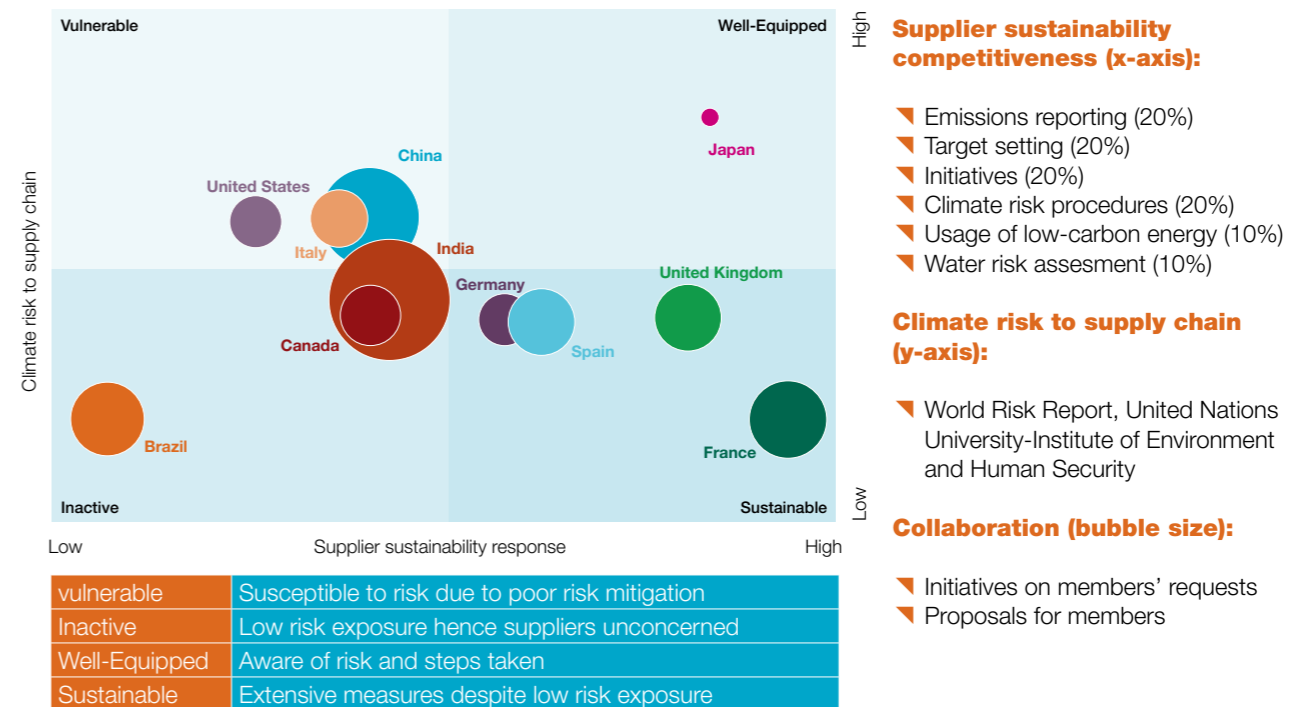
Vulnerable

Well-Equipped

High

China

Japan

United States

Italy

India

Climate risk to supply chain

United Kingdom

Germany

Canada

Spain

Brazil

France

Low

Inactive

Sustainable

Low

Supplier sustainability response

High

Supplier sustainability competitiveness (x-axis):

- Emissions reporting (20%)
- Target setting (20%)
- Initiatives (20%)
- Climate risk procedures (20%)
- Usage of low-carbon energy (10%)
- Water risk assesment (10%)

Climate risk to supply chain (y-axis):

- World Risk Report, United Nations University-Institute of Environment and Human Security

Collaboration (bubble size):

- Initiatives on members' requests
- Proposals for members

| vulnerable | Susceptible to risk due to poor risk mitigation |
|---|---|
| Inactive | Low risk exposure hence suppliers unconcerned |
| Well-Equipped | Aware of risk and steps taken |
| Sustainable | Extensive measures despite low risk exposure |